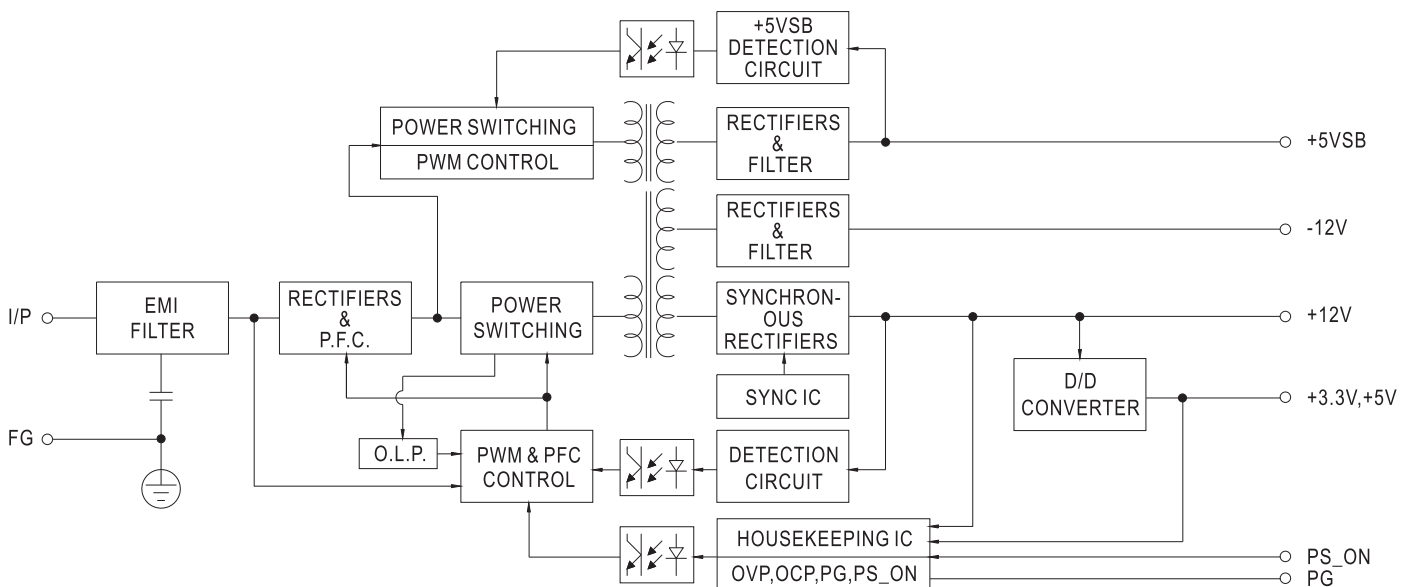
+5VSB
DETECTION
CIRCUIT

POWER SWITCHING
PWM CONTROL

RECTIFIERS
&
FILTER

+5VSB

RECTIFIERS
&
FILTER

-12V

I/P

EMI
FILTER

RECTIFIERS
&
P.F.C.

POWER
SWITCHING

SYNCHRON-
OUS
RECTIFIERS

+12V

SYNC IC

D/D
CONVERTER

+3.3V,+5V

FG

O.L.P.

PWM & PFC
CONTROL

DETECTION
CIRCUIT

HOUSEKEEPING IC
OVP,OCP,PG,PS_ON

PS_ON
PG